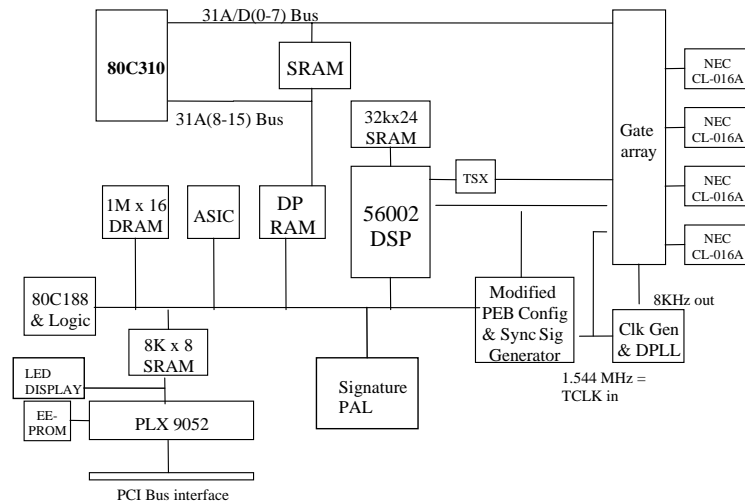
31A/D(0-7) Bus

80C310

SRAM

31A(8-15) Bus

32kx24 SRAM

TSX

Gate array

NEC CL-016A

NEC CL-016A

NEC CL-016A

NEC CL-016A

1M x 16 DRAM

ASIC

DP RAM

56002 DSP

80C188 & Logic

Modified PEB Config & Sync Sig Generator

8KHz out

Clk Gen & DPLL

8K x 8 SRAM

LED DISPLAY

Signature PAL

1.544 MHz = TCLK in

EE-PROM

PLX 9052

PCI Bus interface